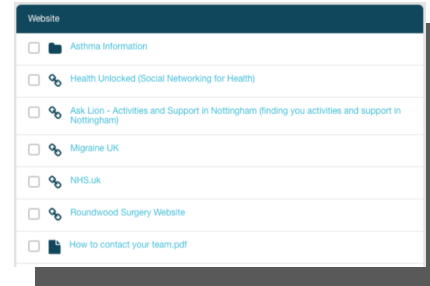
Website

Asthma Information

Health Unlocked (Social Networking for Health)

Ask Lion - Activities and Support in Nottingham (finding you activities and support in Nottingham)

Migraine UK

NHS.uk

Roundwood Surgery Website

How to contact your team.pdf